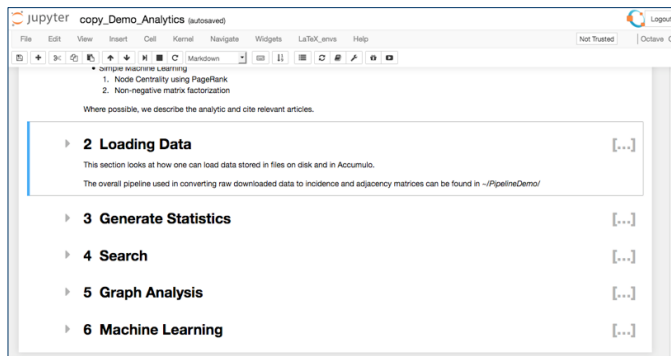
jupyter copy_Demo_Analytics (autosaved)

Logout

File Edit View Insert Cell Kernel Navigate Widgets LaTeX_envs Help

Not Trusted | Octave

Markdown

• Simple Machine Learning
1. Node Centrality using PageRank
2. Non-negative matrix factorization

Where possible, we describe the analytic and cite relevant articles.

2 Loading Data

[...]

This section looks at how one can load data stored in files on disk and in Accumulo.

The overall pipeline used in converting raw downloaded data to incidence and adjacency matrices can be found in ~/PipelineDemo/

3 Generate Statistics

[...]

4 Search

[...]

5 Graph Analysis

[...]

6 Machine Learning

[...]